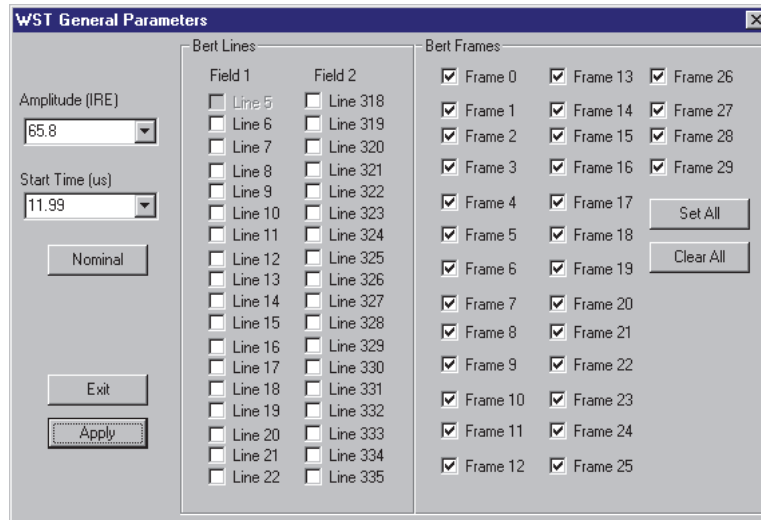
WST General Parameters

Amplitude (IRE)
65.8
Start Time (us)
11.99
Nominal

Exit
Apply

Bert Lines
Field 1
Line 5
Line 6
Line 7
Line 8
Line 9
Line 10
Line 11
Line 12
Line 13
Line 14
Line 15
Line 16
Line 17
Line 18
Line 19
Line 20
Line 21
Line 22

Field 2
Line 318
Line 319
Line 320
Line 321
Line 322
Line 323
Line 324
Line 325
Line 326
Line 327
Line 328
Line 329
Line 330
Line 331
Line 332
Line 333
Line 334
Line 335

Bert Frames
Frame 0
Frame 1
Frame 2
Frame 3
Frame 4
Frame 5
Frame 6
Frame 7
Frame 8
Frame 9
Frame 10
Frame 11
Frame 12

Frame 13
Frame 14
Frame 15
Frame 16
Frame 17
Frame 18
Frame 19
Frame 20
Frame 21
Frame 22
Frame 23
Frame 24
Frame 25

Frame 26
Frame 27
Frame 28
Frame 29
Set All
Clear All